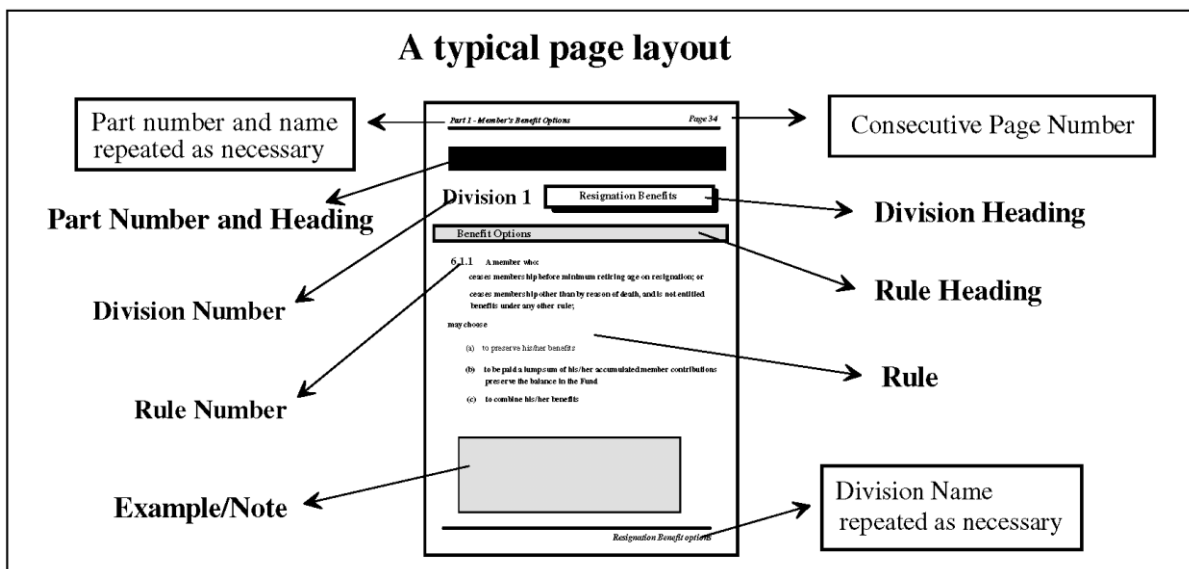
A typical page layout

Part number and name repeated as necessary

Part 1 - Member's Benefit Options

Page 34

Consecutive Page Number

Part Number and Heading

Division 1

Resignation Benefits

Division Heading

Benefit Options

Division Number

6.1.1 A member who:

ceases membership before minimum retiring age on resignation; or

ceases membership other than by reason of death, and is not entitled benefits under any other rule;

may choose

(a) to preserve his/her benefits

(b) to be paid a lumpsum of his/her accumulated member contributions preserve the balance in the Fund

(c) to combine his/her benefits

Rule Heading

Rule

Rule Number

Example/Note

Division Name repeated as necessary

Resignation Benefit options